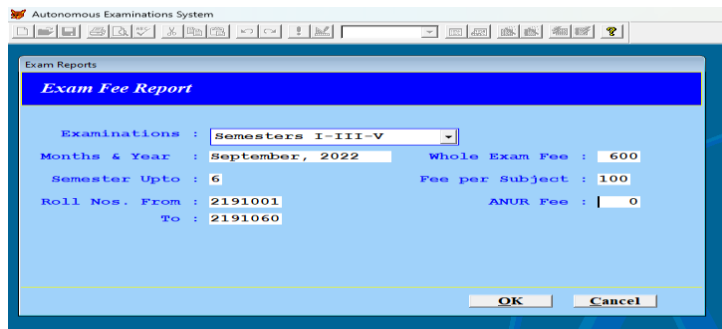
Autonomous Examinations System

Exam Reports

Exam Fee Report

Examinations : Semesters I-III-V

Months & Year : September, 2022

Whole Exam Fee : 600

Semester Upto : 6

Fee per Subject : 100

Roll Nos. From : 2191001

ANUR Fee : 0

To : 2191060

OK

Cancel